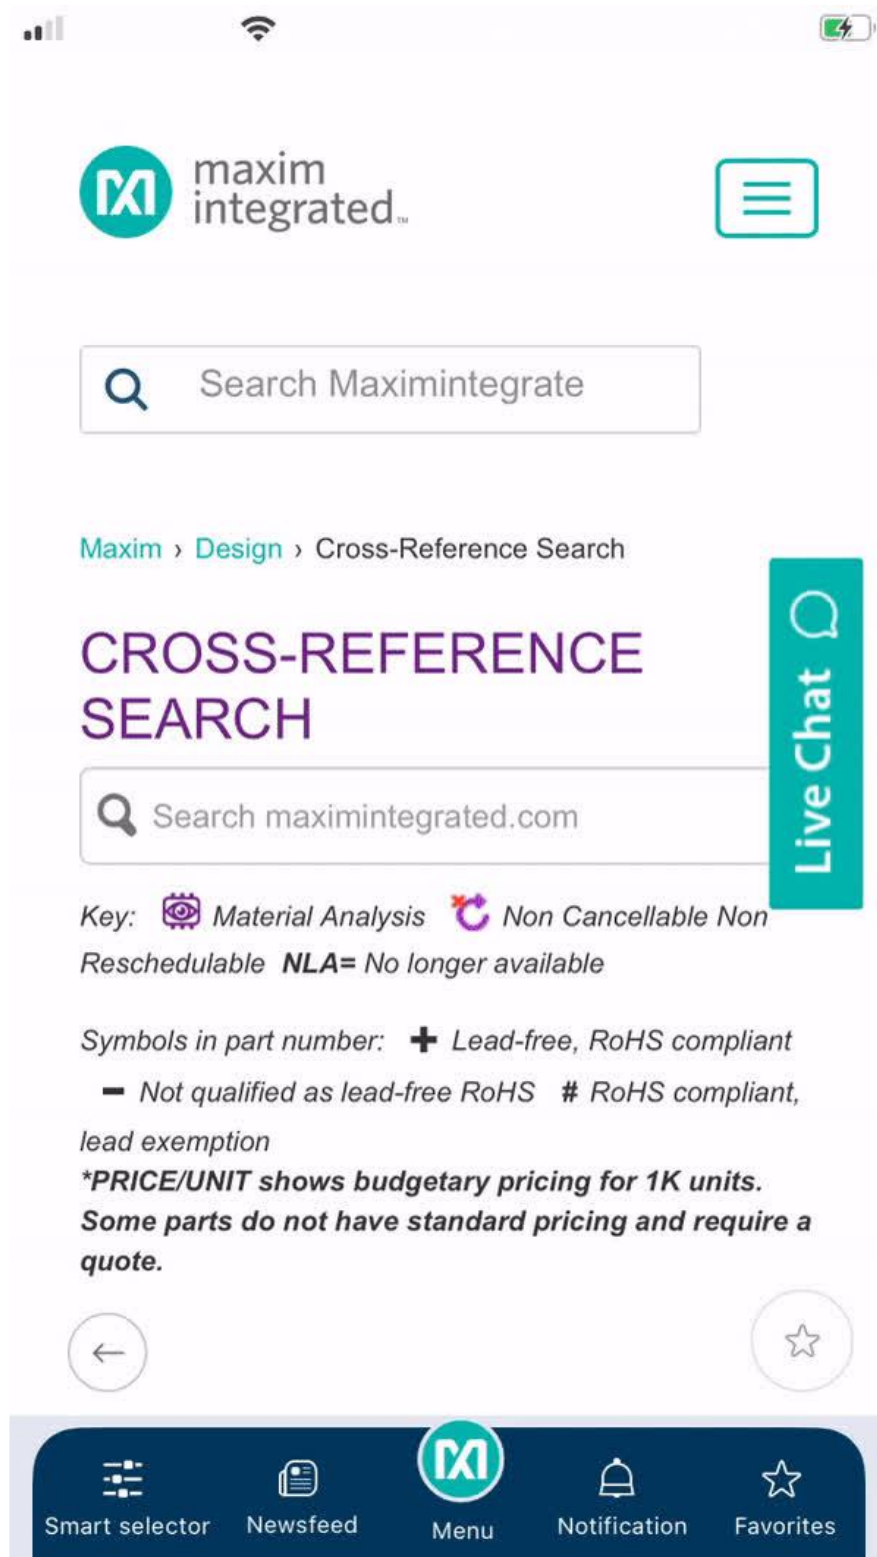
maxim integrated

Search Maximintegrate

Maxim › Design › Cross-Reference Search

CROSS-REFERENCE SEARCH

Live Chat

Search maximintegrated.com

Key: Material Analysis Non Cancellable Non Reschedulable **NLA=** No longer available

Symbols in part number: + Lead-free, RoHS compliant − Not qualified as lead-free RoHS # RoHS compliant, lead exemption

***PRICE/UNIT shows budgetary pricing for 1K units. Some parts do not have standard pricing and require a quote.**

Smart selector Newsfeed Menu Notification Favorites